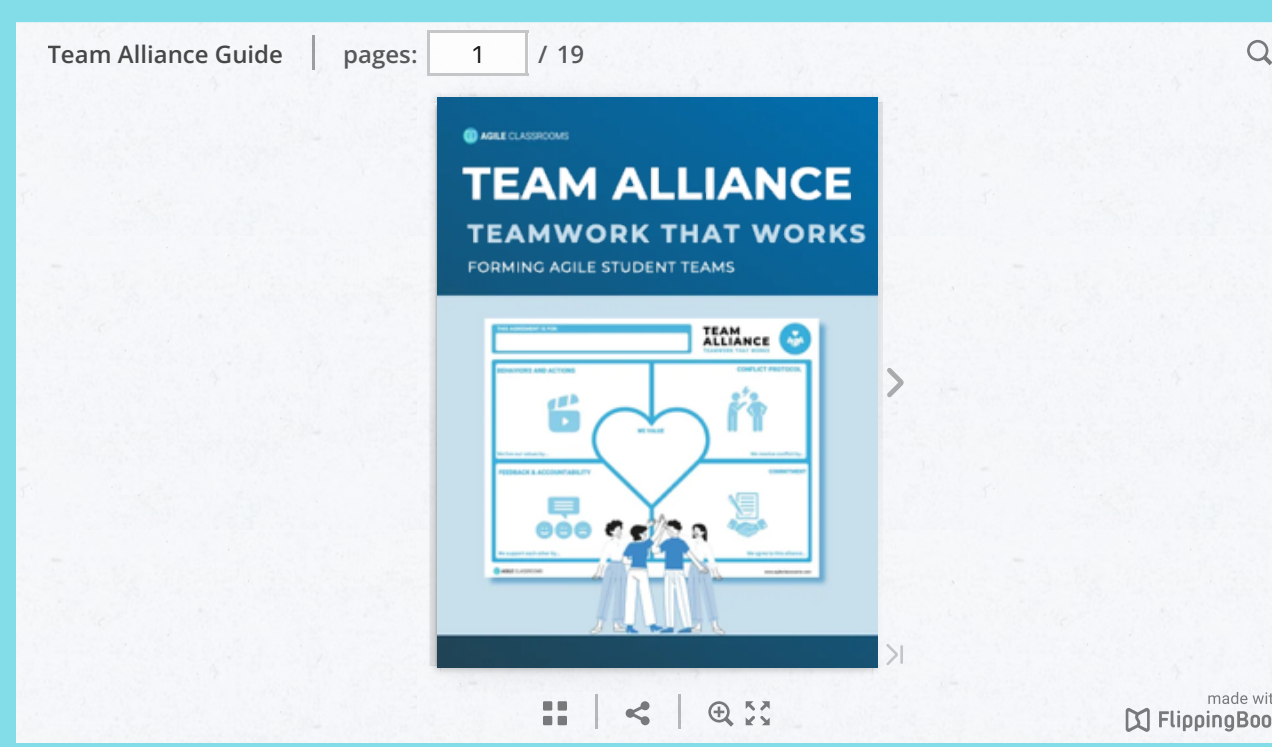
Team Alliance Guide | pages: 1 / 19

AGILE CLASSROOMS

TEAM ALLIANCE

TEAMWORK THAT WORKS

FORMING AGILE STUDENT TEAMS

THIS AGREEMENT IS FOR

TEAM ALLIANCE
TEAMWORK THAT WORKS

BEHAVIORS AND ACTIONS

CONFLICT PROTOCOL

WE VALUE

We live our values by...

We resolve conflict by...

FEEDBACK & ACCOUNTABILITY

COMMITMENT

We support each other by...

We agree to this alliance...

AGILE CLASSROOMS

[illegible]

made wit
FlippingBoo